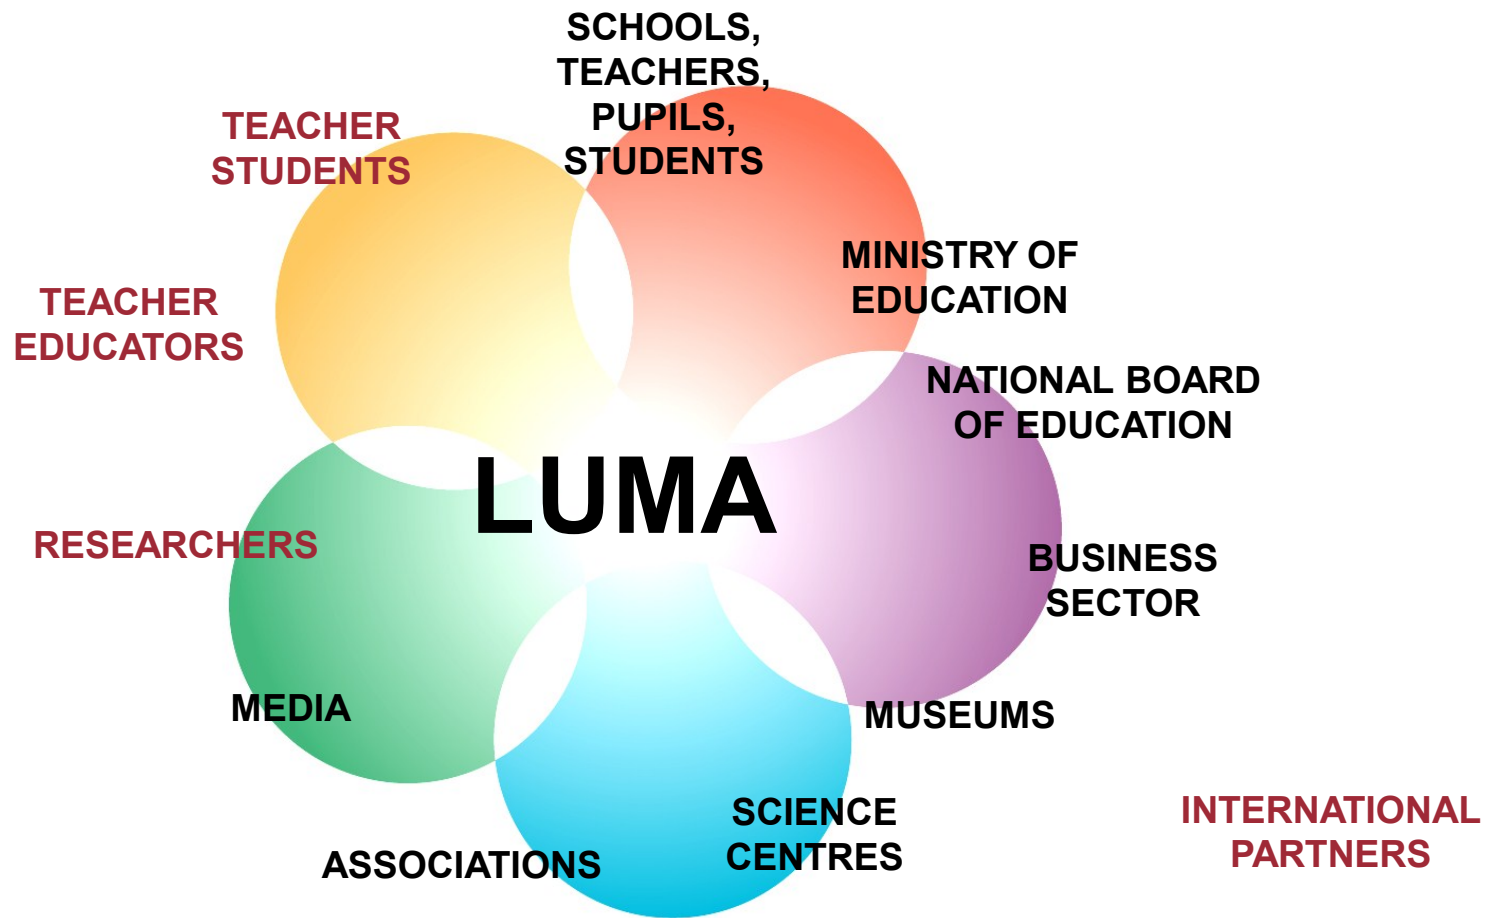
SCHOOLS, TEACHERS, PUPILS, STUDENTS

TEACHER STUDENTS

TEACHER EDUCATORS

MINISTRY OF EDUCATION

NATIONAL BOARD OF EDUCATION

LUMA

RESEARCHERS

BUSINESS SECTOR

MEDIA

MUSEUMS

SCIENCE CENTRES

ASSOCIATIONS

INTERNATIONAL PARTNERS